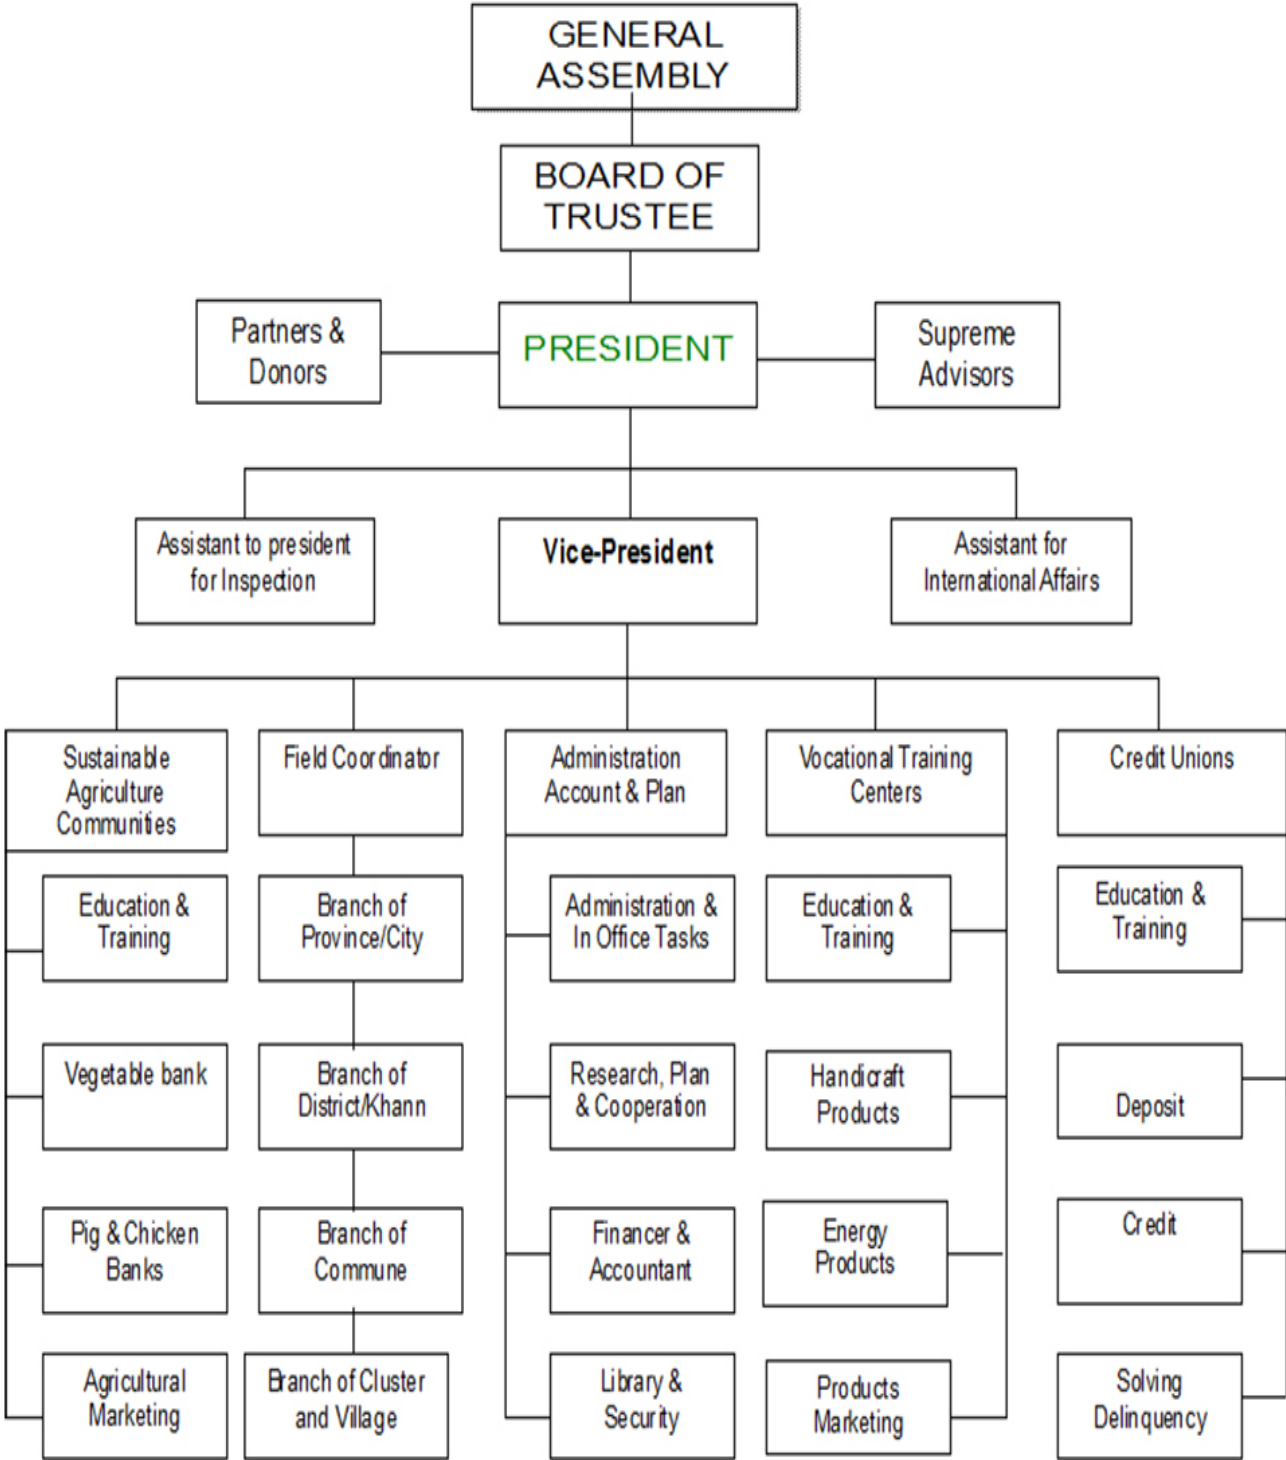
GENERAL ASSEMBLY

BOARD OF TRUSTEE

Partners & Donors

PRESIDENT

Supreme Advisors

Assistant to president for Inspection

Vice-President

Assistant for International Affairs

Sustainable Agriculture Communities

Education & Training

Vegetable bank

Pig & Chicken Banks

Agricultural Marketing

Field Coordinator

Branch of Province/City

Branch of District/Khann

Branch of Commune

Branch of Cluster and Village

Administration Account & Plan

Administration & In Office Tasks

Research, Plan & Cooperation

Financer & Accountant

Library & Security

Vocational Training Centers

Education & Training

Handicraft Products

Energy Products

Products Marketing

Credit Unions

Education & Training

Deposit

Credit

Solving Delinquency